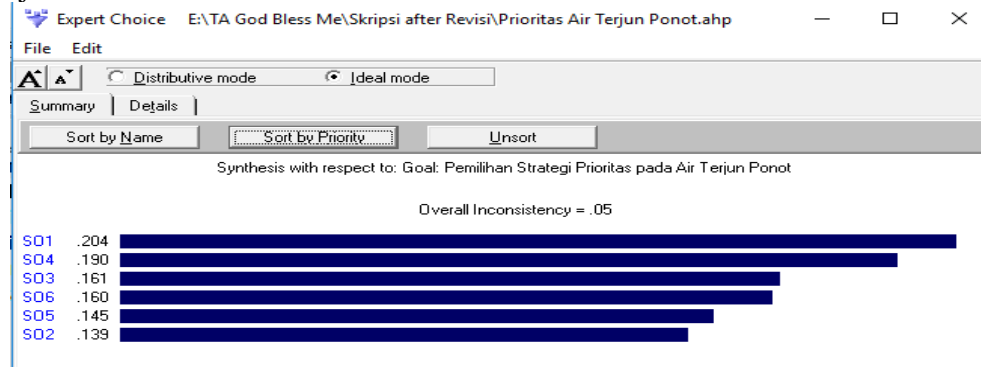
Expert Choice E:\TA God Bless Me\Skripsi after Revisi\Prioritas Air Terjun Ponot.ahp

File Edit

Distributive mode Ideal mode

Summary Details

Sort by Name Sort by Priority Unsort

Synthesis with respect to: Goal: Pemilihan Strategi Prioritas pada Air Terjun Ponot

Overall Inconsistency = .05

SO1 .204
SO4 .190
SO3 .161
SO6 .160
SO5 .145
SO2 .139